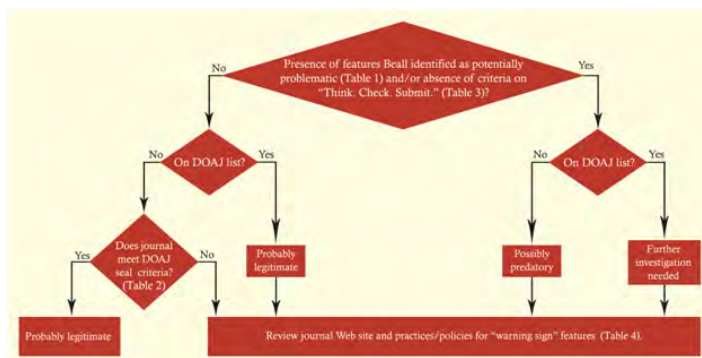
Presence of features Beall identified as potentially problematic (Table 1) and/or absence of criteria on "Think. Check. Submit." (Table 3)?

No

Yes

No

On DOAJ list?

Yes

No

On DOAJ list?

Yes

Yes

Does journal meet DOAJ seal criteria? (Table 2)

No

Probably legitimate

Possibly predatory

Further investigation needed

Probably legitimate

Review journal Web site and practices/policies for "warning sign" features (Table 4).